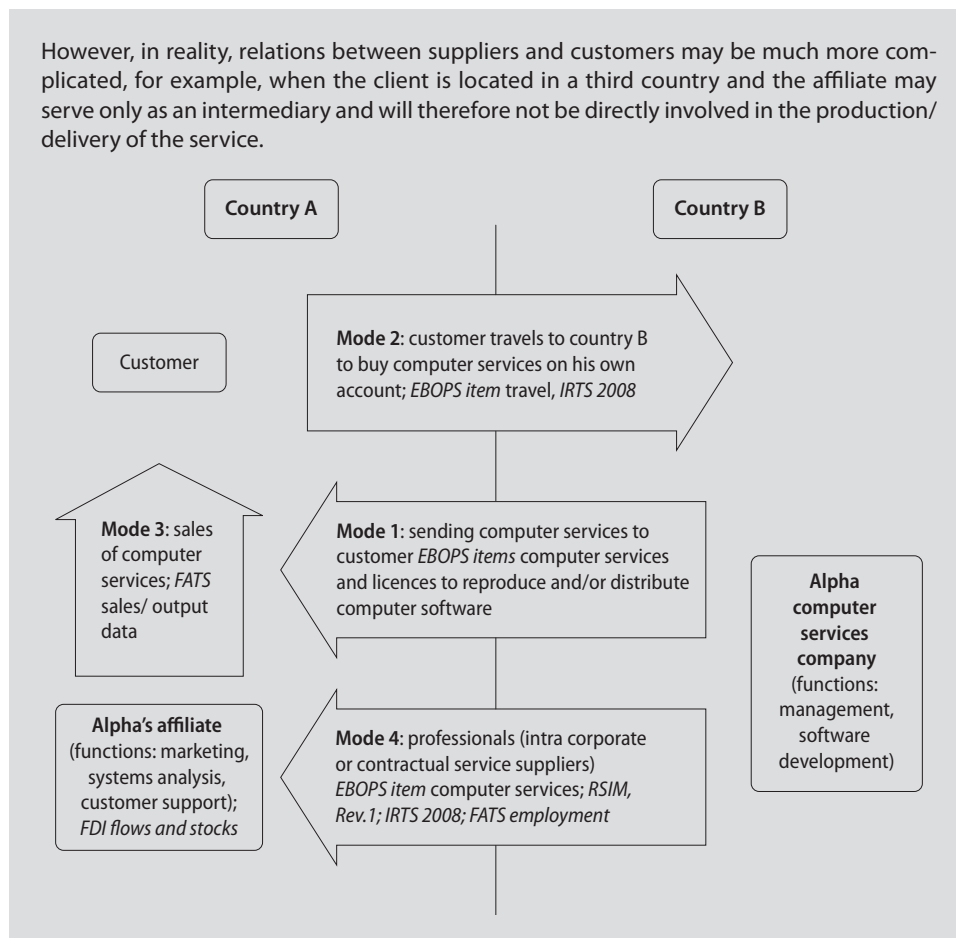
However, in reality, relations between suppliers and customers may be much more complicated, for example, when the client is located in a third country and the affiliate may serve only as an intermediary and will therefore not be directly involved in the production/ delivery of the service.

Country A

Country B

Mode 2: customer travels to country B to buy computer services on his own account; EBOPS item travel, IRTS 2008

Customer

Mode 3: sales of computer services; FATS sales/ output data

Mode 1: sending computer services to customer EBOPS items computer services and licences to reproduce and/or distribute computer software

Alpha computer services company (functions: management, software development)

Alpha's affiliate (functions: marketing, systems analysis, customer support); FDI flows and stocks

Mode 4: professionals (intra corporate or contractual service suppliers) EBOPS item computer services; RSIM, Rev.1; IRTS 2008; FATS employment